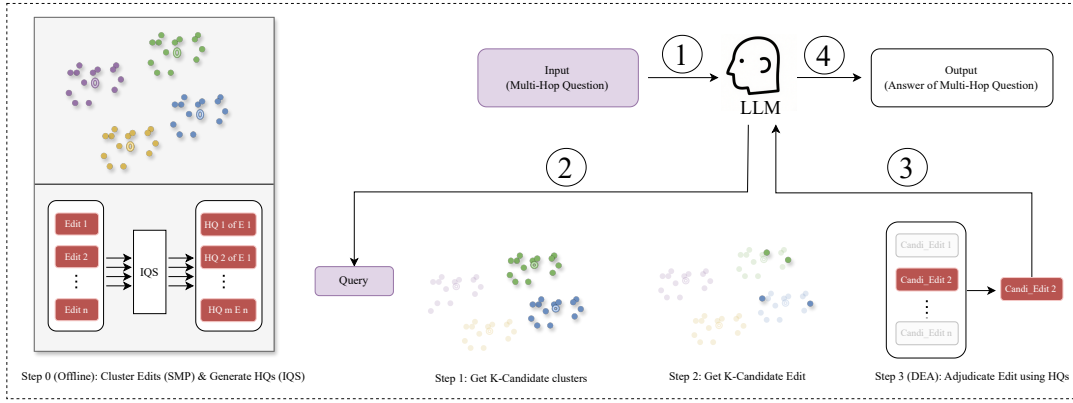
Edit 1

Edit 2

⋮

Edit n

IQS

HQ 1 of E 1

HQ 2 of E 1

⋮

HQ m E n

Step 0 (Offline): Cluster Edits (SMP) & Generate HQs (IQS)

Input
(Multi-Hop Question)

1

LLM

4

Output
(Answer of Multi-Hop Question)

2

3

Query

Step 1: Get K-Candidate clusters

Step 2: Get K-Candidate Edit

Candi_Edit 1

Candi_Edit 2

⋮

Candi_Edit n

Candi_Edit 2

Step 3 (DEA): Adjudicate Edit using HQs